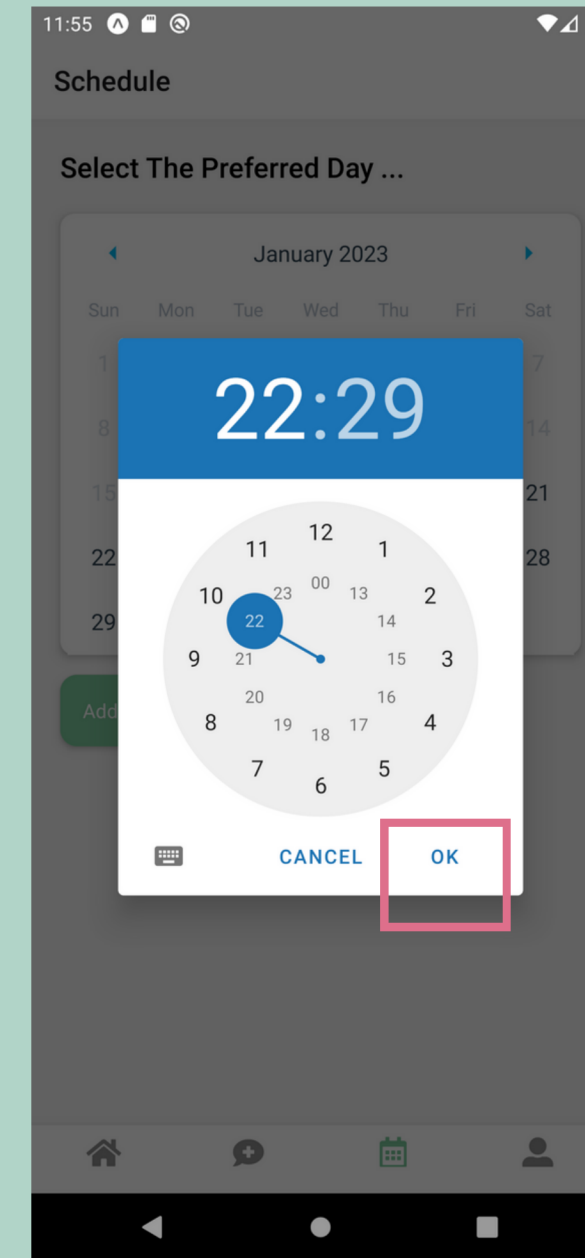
11:55

Schedule

Select The Preferred Day ...

January 2023

| Sun | Mon | Tue | Wed | Thu | Fri | Sat |
|---|---|---|---|---|---|---|
| 1 | | | | | | 7 |
| 8 | | | | | | 14 |
| 15 | | | | | | 21 |
| 22 | | | | | | 28 |
| 29 | | | | | | |

Add

22:29

12 1 2 3 4 5 6 7 8 9 10 11
00 13 14 15 16 17 18 19 20 21 22 23

CANCEL OK